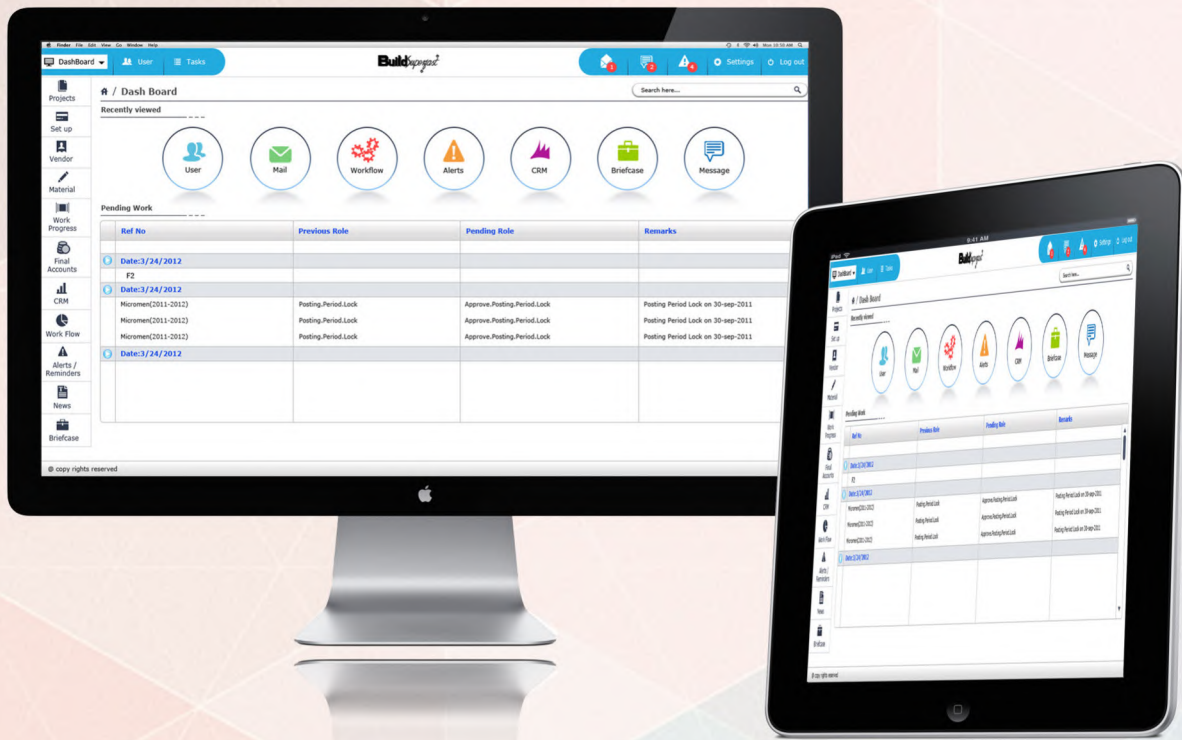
Finder File Edit View Go Window Help

DashBoard User Tasks

BuildSupport

1 2 4 Settings Log out

Projects
Set up
Vendor
Material
Work Progress
Final Accounts
CRM
Work Flow
Alerts / Reminders
News
Briefcase

Dash Board

Search here...

Recently viewed

User Mail Workflow Alerts CRM Briefcase Message

Pending Work

| Ref No | Previous Role | Pending Role | Remarks |
|---|---|---|---|
| Date:3/24/2012 | | | |
| F2 | | | |
| Date:3/24/2012 | | | |
| Micromen(2011-2012) | Posting.Period.Lock | Approve.Posting.Period.Lock | Posting Period Lock on 30-sep-2011 |
| Micromen(2011-2012) | Posting.Period.Lock | Approve.Posting.Period.Lock | Posting Period Lock on 30-sep-2011 |
| Micromen(2011-2012) | Posting.Period.Lock | Approve.Posting.Period.Lock | Posting Period Lock on 30-sep-2011 |
| Date:3/24/2012 | | | |

© copy rights reserved

iPod 9:41 AM

DashBoard User Tasks

BuildSupport

Settings Log out

Search here...

Projects
Set up
Vendor
Material
Work Progress
Final Accounts
CRM
Work Flow
Alerts / Reminders
News
Briefcase

Dash Board

Recently viewed

User Mail Workflow Alerts CRM Briefcase Message

Pending Work

| Ref No | Previous Role | Pending Role | Remarks |
|---|---|---|---|
| Date:3/24/2012 | | | |
| F2 | | | |
| Date:3/24/2012 | | | |
| Micromen(2011-2012) | Posting.Period.Lock | Approve.Posting.Period.Lock | Posting Period Lock on 30-sep-2011 |
| Micromen(2011-2012) | Posting.Period.Lock | Approve.Posting.Period.Lock | Posting Period Lock on 30-sep-2011 |
| Micromen(2011-2012) | Posting.Period.Lock | Approve.Posting.Period.Lock | Posting Period Lock on 30-sep-2011 |
| Date:3/24/2012 | | | |

© copy rights reserved